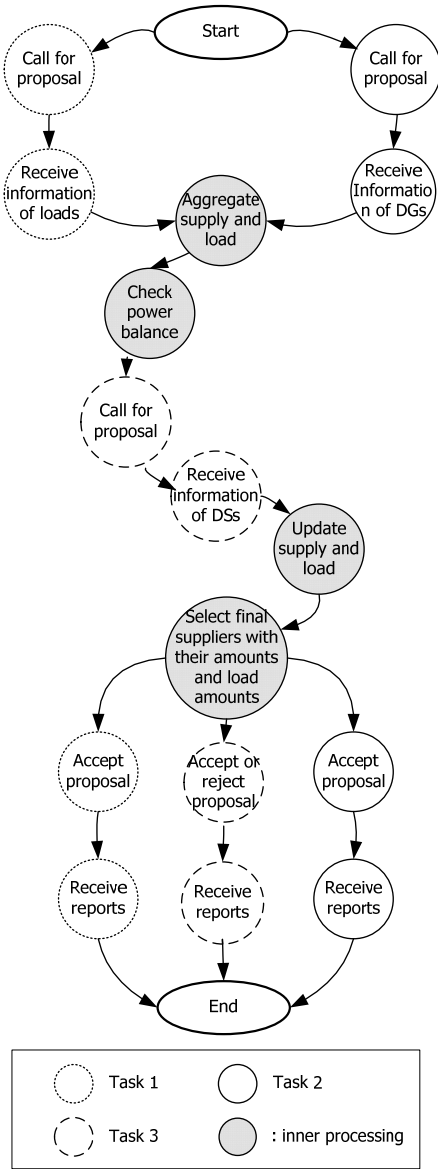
Start

Call for proposal

Call for proposal

Receive information of loads

Aggregate supply and load

Receive Informatio n of DGs

Check power balance

Call for proposal

Receive information of DSs

Update supply and load

Select final suppliers with their amounts and load amounts

Accept proposal

Accept or reject proposal

Accept proposal

Receive reports

Receive reports

Receive reports

End

Task 1

Task 2

Task 3

: inner processing